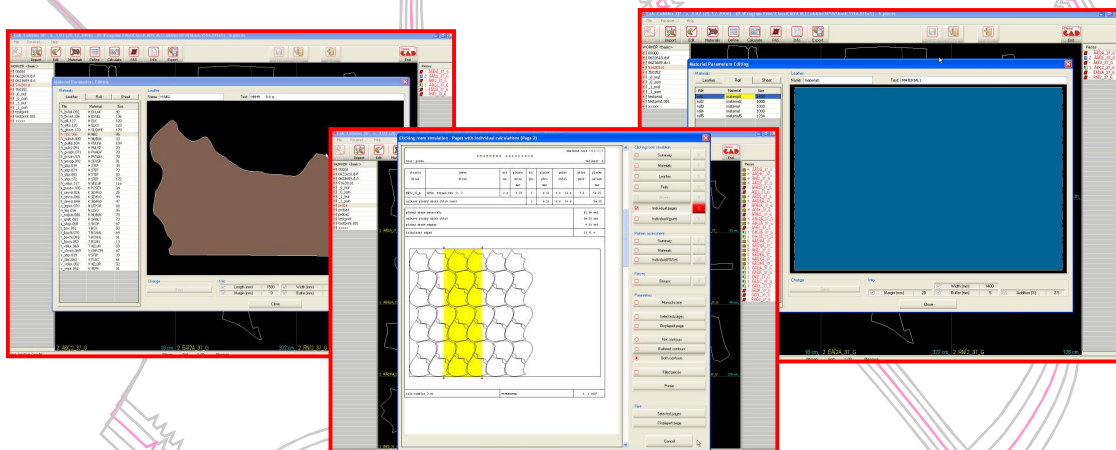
Material Parameters Editing

Materials

Leather

Roll

Sheet

Leather

Name

Text

Change

Info

Length (mm)

Margin (mm)

Width (mm)

Buffer (mm)

Close

Clicking room simulation - Pages with individual calculation (Page 2)

Clicking room simulation

Summary

Materials

Leather

Rolls

Individual pages

Individual figures

Pattern assessment

Summary

Materials

Individual PM/Sh.

Pieces

Groups

Parameters

Monochrome

Selected pages

Displayed page

Print

Selected pages

Displayed page

Cancel

Material Parameters Editing

Materials

Leather

Roll

Sheet

Leather

Name

material1

Text

MATERIAL1

Change

Info

Width (mm)

1400

Margin (mm)

20

Buffer (mm)

5

Close

Pieces

End

Import

Edit

Materials

Define

Calculate

CAD

Info

Export

CAD